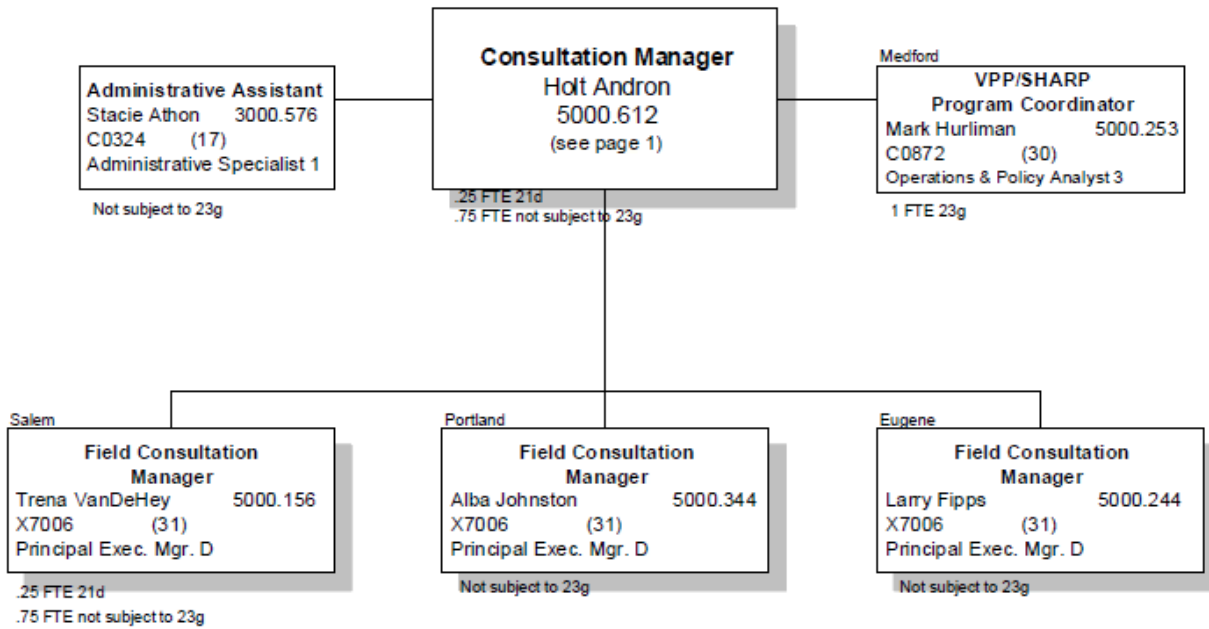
Consultation Manager
Holt Andron
5000.612
(see page 1)

.25 FTE 21d
.75 FTE not subject to 23g

Administrative Assistant
Stacie Athon 3000.576
C0324 (17)
Administrative Specialist 1

Not subject to 23g

Medford
VPP/SHARP
Program Coordinator
Mark Hurliman 5000.253
C0872 (30)
Operations & Policy Analyst 3

1 FTE 23g

Salem
Field Consultation Manager
Trena VanDeHey 5000.156
X7006 (31)
Principal Exec. Mgr. D

.25 FTE 21d
.75 FTE not subject to 23g

Portland
Field Consultation Manager
Alba Johnston 5000.344
X7006 (31)
Principal Exec. Mgr. D

Not subject to 23g

Eugene
Field Consultation Manager
Larry Fipps 5000.244
X7006 (31)
Principal Exec. Mgr. D

Not subject to 23g